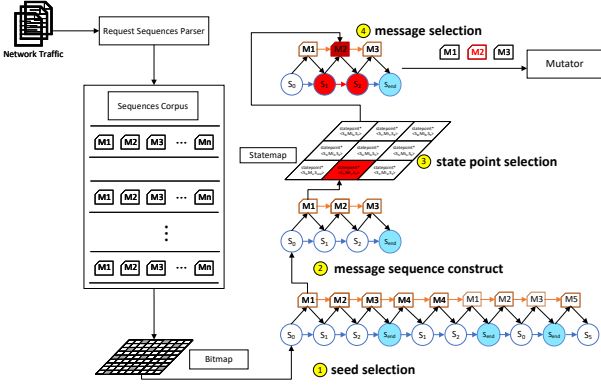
Network Traffic

Request Sequences Parser

Sequences Corpus

M1 M2 M3 ⋯ Mn

M1 M2 M3 ⋯ Mn

⋮

M1 M2 M3 ⋯ Mn

Bitmap

4 message selection

M1 M2 M3

$S_0$ $S_1$ $S_2$ $S_{end}$

M1 M2 M3

Mutator

Statemap

statepoint* $<S_x,M_y,S_z>$

statepoint* $<S_x,M_y,S_z>$

statepoint* $<S_x,M_y,S_z>$

statepoint* $<S_x,M_y,S_z>$

statepoint* $<S_x,M_y,S_z>$

statepoint* $<S_x,M_y,S_z>$

statepoint* $<S_x,M_y,S_z>$

statepoint* $<S_x,M_y,S_z>$

3 state point selection

M1 M2 M3

$S_0$ $S_1$ $S_2$ $S_{end}$

2 message sequence construct

M1 M2 M3 M4 M4 M1 M2 M3 M5

$S_0$ $S_1$ $S_2$ $S_{end}$ $S_1$ $S_2$ $S_{end}$ $S_0$ $S_{end}$ $S_5$

1 seed selection